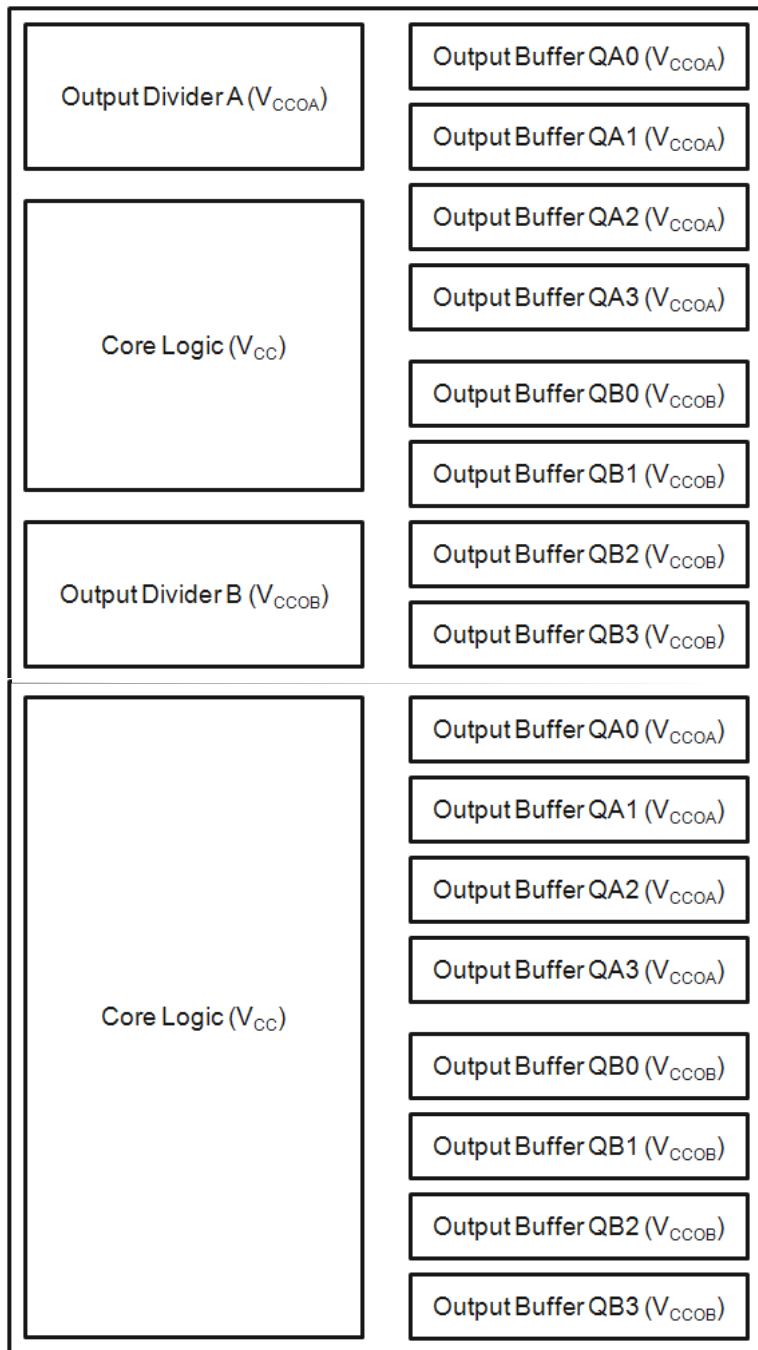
Output Divider A ($V_{CCOA}$)

Output Buffer QA0 ($V_{CCOA}$)

Output Buffer QA1 ($V_{CCOA}$)

Core Logic ($V_{CC}$)

Output Buffer QA2 ($V_{CCOA}$)

Output Buffer QA3 ($V_{CCOA}$)

Output Buffer QB0 ($V_{CCOB}$)

Output Buffer QB1 ($V_{CCOB}$)

Output Divider B ($V_{CCOB}$)

Output Buffer QB2 ($V_{CCOB}$)

Output Buffer QB3 ($V_{CCOB}$)

Core Logic ($V_{CC}$)

Output Buffer QA0 ($V_{CCOA}$)

Output Buffer QA1 ($V_{CCOA}$)

Output Buffer QA2 ($V_{CCOA}$)

Output Buffer QA3 ($V_{CCOA}$)

Output Buffer QB0 ($V_{CCOB}$)

Output Buffer QB1 ($V_{CCOB}$)

Output Buffer QB2 ($V_{CCOB}$)

Output Buffer QB3 ($V_{CCOB}$)